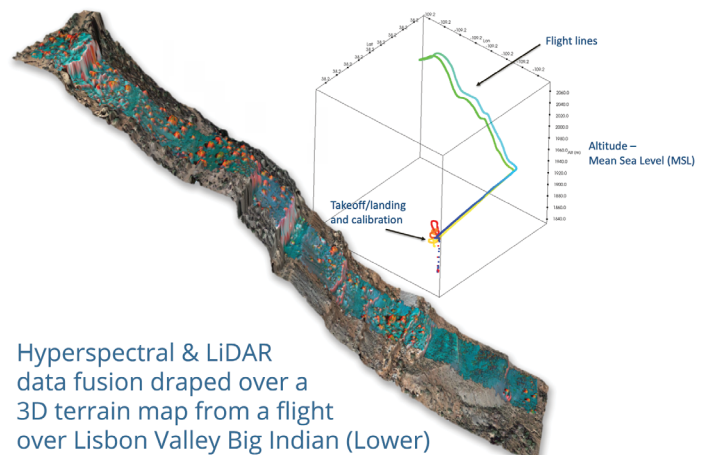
Flight lines

Altitude – Mean Sea Level (MSL)

Takeoff/landing and calibration

2060.0
2040.0
2020.0
2000.0
1980.0
1960.0 Alt (m)
1940.0
1920.0
1900.0
1880.0
1860.0
1840.0

Hyperspectral & LiDAR data fusion draped over a 3D terrain map from a flight over Lisbon Valley Big Indian (Lower)